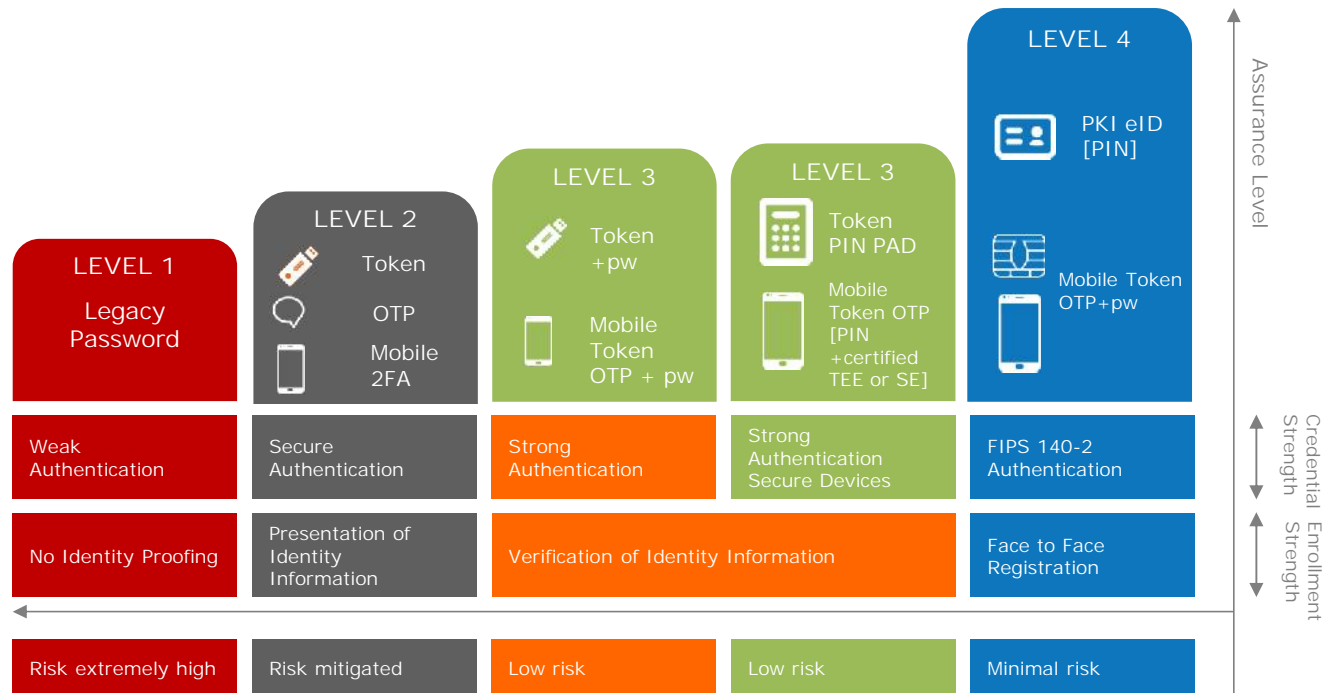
LEVEL 1
Legacy Password

LEVEL 2
Token
OTP
Mobile 2FA

LEVEL 3
Token +pw
Mobile Token OTP + pw

LEVEL 3
Token PIN PAD
Mobile Token OTP [PIN +certified TEE or SE]

LEVEL 4
PKI eID [PIN]
Mobile Token OTP+pw

Assurance Level

| Weak Authentication | Secure Authentication | Strong Authentication | Strong Authentication Secure Devices | FIPS 140-2 Authentication |
|---|---|---|---|---|
| No Identity Proofing | Presentation of Identity Information | Verification of Identity Information | | Face to Face Registration |
| Risk extremely high | Risk mitigated | Low risk | Low risk | Minimal risk |

Credential Strength

Enrollment Strength